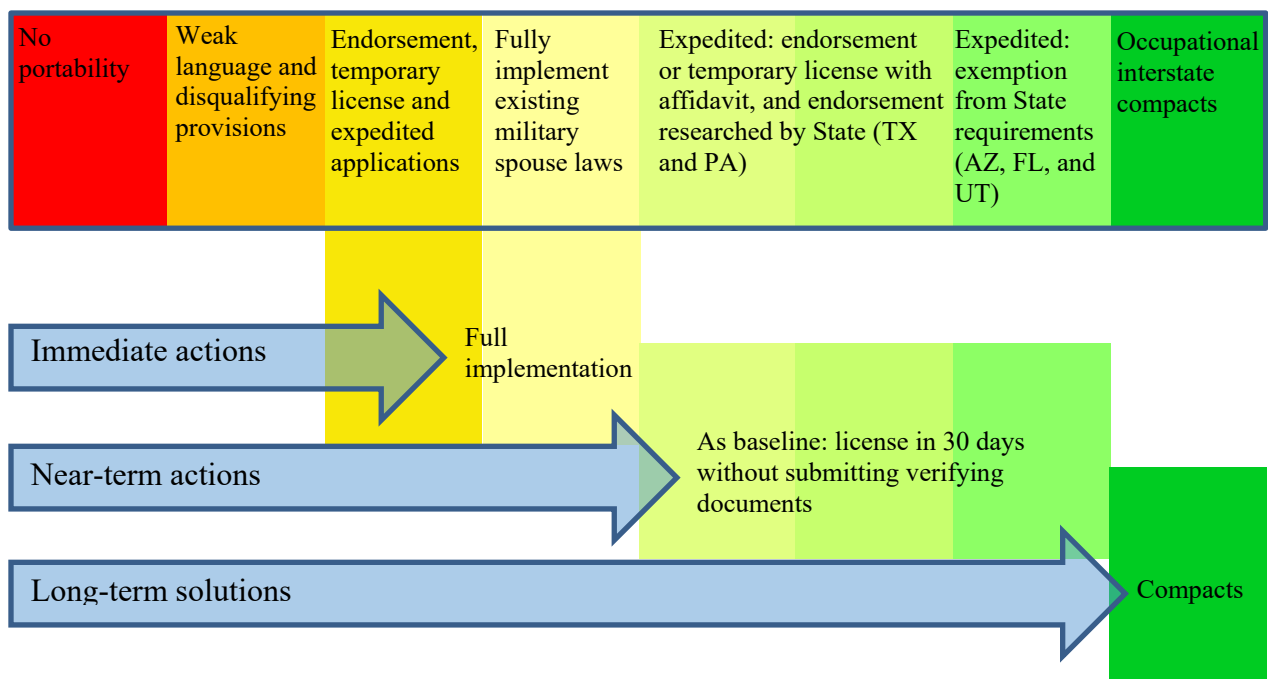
No portability

Weak language and disqualifying provisions

Endorsement, temporary license and expedited applications

Fully implement existing military spouse laws

Expedited: endorsement or temporary license with affidavit, and endorsement researched by State (TX and PA)

Expedited: exemption from State requirements (AZ, FL, and UT)

Occupational interstate compacts

Immediate actions

Full implementation

Near-term actions

As baseline: license in 30 days without submitting verifying documents

Long-term solutions

Compacts